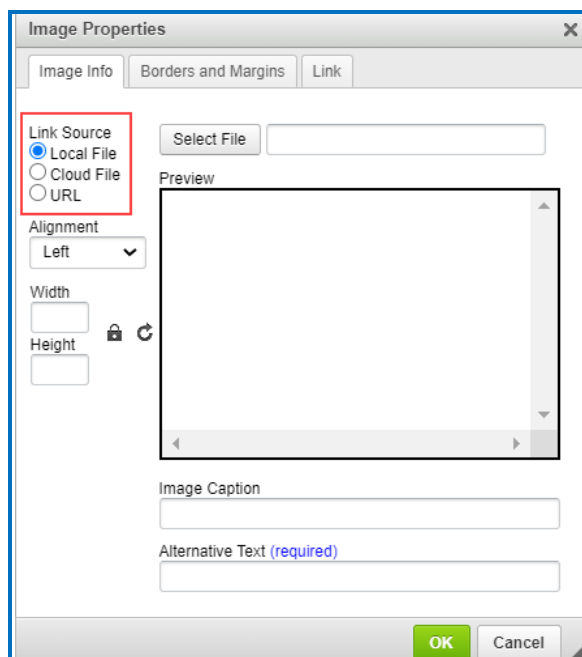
Image Properties ×

Image Info | Borders and Margins | Link

Link Source
Local File
Cloud File
URL

Select File

Preview

Alignment
Left

Width

Height

Image Caption

Alternative Text (required)

OK | Cancel